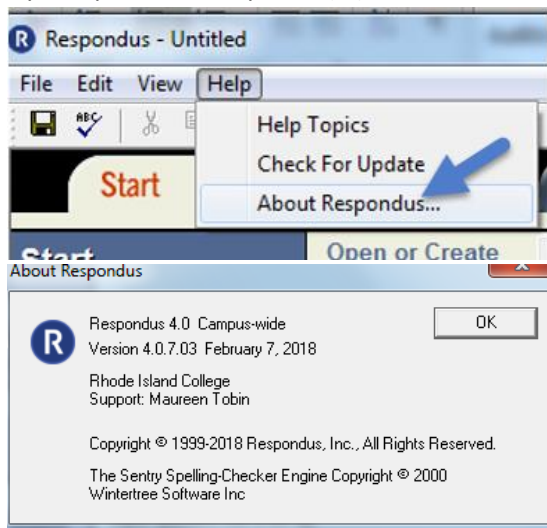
R Respondus - Untitled

File Edit View Help

ABC

Help Topics
Check For Update
About Respondus...

Start

Start

Open or Create

About Respondus

R

Respondus 4.0 Campus-wide
Version 4.0.7.03 February 7, 2018

OK

Rhode Island College
Support: Maureen Tobin

Copyright © 1999-2018 Respondus, Inc., All Rights Reserved.

The Sentry Spelling-Checker Engine Copyright © 2000
Wintertree Software Inc